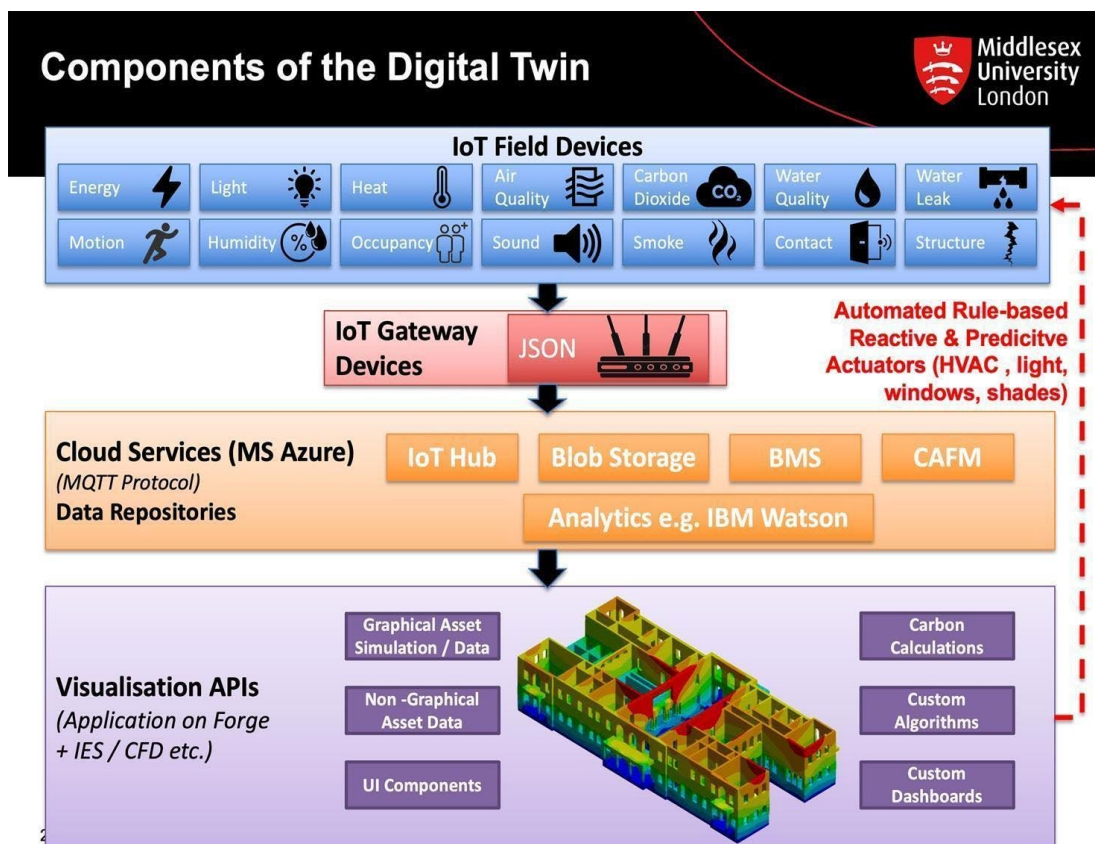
Components of the Digital Twin

Middlesex University London

IoT Field Devices

Energy

Light

Heat

Air Quality

Carbon Dioxide $CO_2$

Water Quality

Water Leak

Motion

Humidity %

Occupancy

Sound

Smoke

Contact

Structure

Automated Rule-based Reactive & Predicitve Actuators (HVAC , light, windows, shades)

IoT Gateway Devices

JSON

Cloud Services (MS Azure)
(MQTT Protocol)
Data Repositories

IoT Hub

Blob Storage

BMS

CAFM

Analytics e.g. IBM Watson

Visualisation APIs
(Application on Forge + IES / CFD etc.)

Graphical Asset Simulation / Data

Non -Graphical Asset Data

UI Components

Carbon Calculations

Custom Algorithms

Custom Dashboards

2